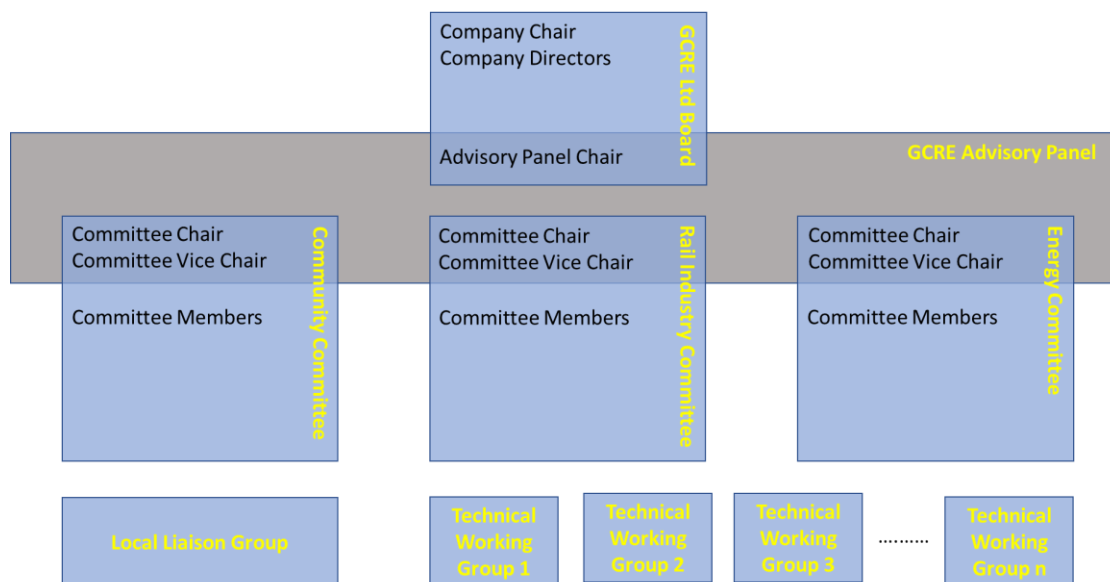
Company Chair
Company Directors

Advisory Panel Chair

GCRE Ltd Board

GCRE Advisory Panel

Committee Chair
Committee Vice Chair

Committee Members

Community Committee

Committee Chair
Committee Vice Chair

Committee Members

Rail Industry Committee

Committee Chair
Committee Vice Chair

Committee Members

Energy Committee

Local Liaison Group

Technical Working Group 1

Technical Working Group 2

Technical Working Group 3

.........

Technical Working Group n